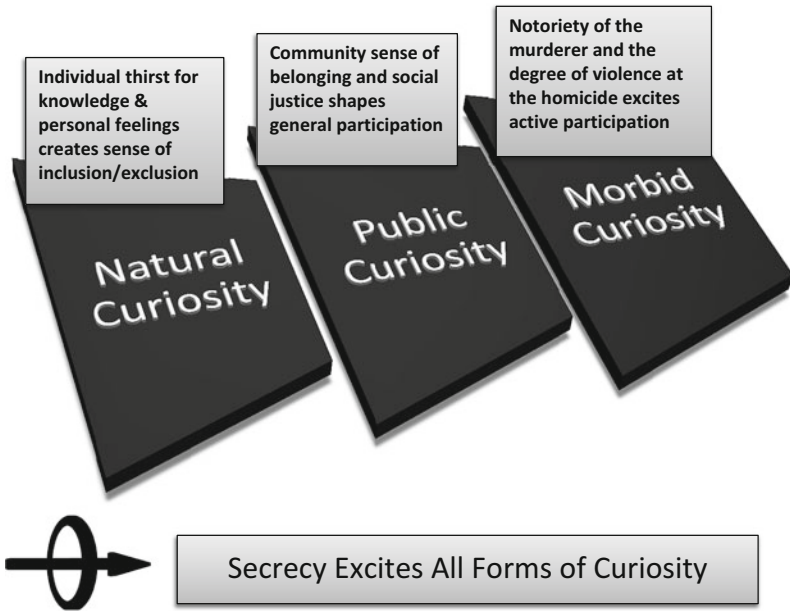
Individual thirst for knowledge & personal feelings creates sense of inclusion/exclusion

Natural Curiosity

Community sense of belonging and social justice shapes general participation

Public Curiosity

Notoriety of the murderer and the degree of violence at the homicide excites active participation

Morbid Curiosity

Secrecy Excites All Forms of Curiosity